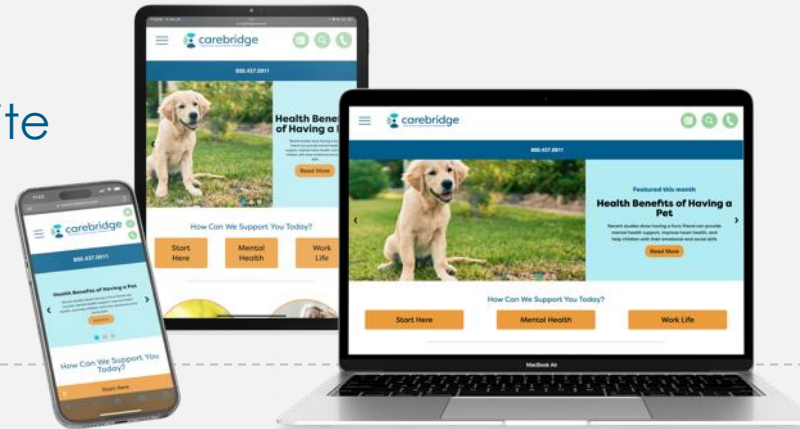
ite

carebridge

800.437.0911

Health Bene of Having a

Read More

How Can We Support You Today?

Start Here

Mental Health

Work Life

carebridge

800.437.0911

Featured this month

Health Benefits of Having a Pet

Read More

How Can We Support You Today?

Start Here

Mental Health

Work Life

MacBook Air

carebridge

800.437.0911

Health Benefits of Having a Pet

How Can We Support You Today?

Start Here